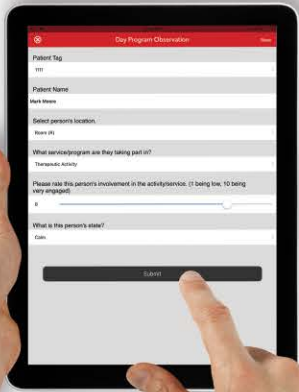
Day Program Observation

Done

Patient Tag

1111

Patient Name

Mark Means

Select person's location.

Room (R)

What service/program are they taking part in?

Therapeutic Activity

Please rate this person's involvement in the activity/service. (1 being low, 10 being very engaged)

8

What is this person's state?

Calm

Submit